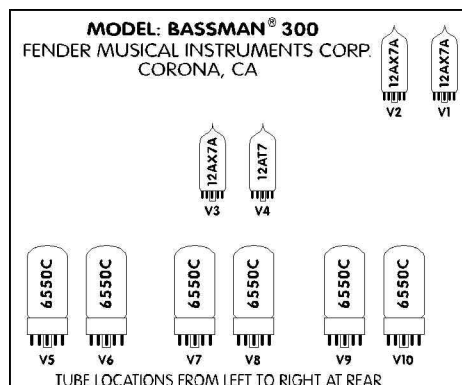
MODEL: BASSMAN® 300
FENDER MUSICAL INSTRUMENTS CORP.
CORONA, CA

12AX7A
V2

12AX7A
V1

12AX7A
V3

12AT7
V4

6550C
V5

6550C
V6

6550C
V7

6550C
V8

6550C
V9

6550C
V10

TUBE LOCATIONS FROM LEFT TO RIGHT AT REAR